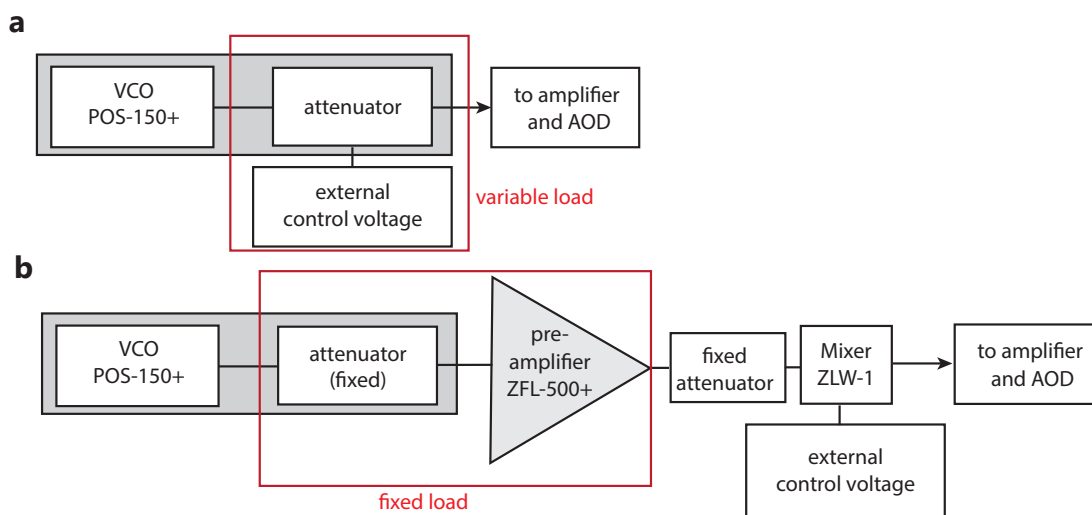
a

VCO POS-150+

attenuator

to amplifier and AOD

external control voltage

variable load

b

VCO POS-150+

attenuator (fixed)

pre-amplifier ZFL-500+

fixed attenuator

Mixer ZLW-1

to amplifier and AOD

external control voltage

fixed load